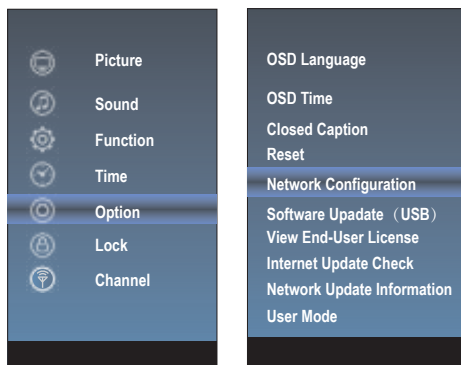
Picture
Sound
Function
Time
Option
Lock
Channel

OSD Language
OSD Time
Closed Caption
Reset
Network Configuration
Software Upadate（USB）
View End-User License
Internet Update Check
Network Update Information
User Mode